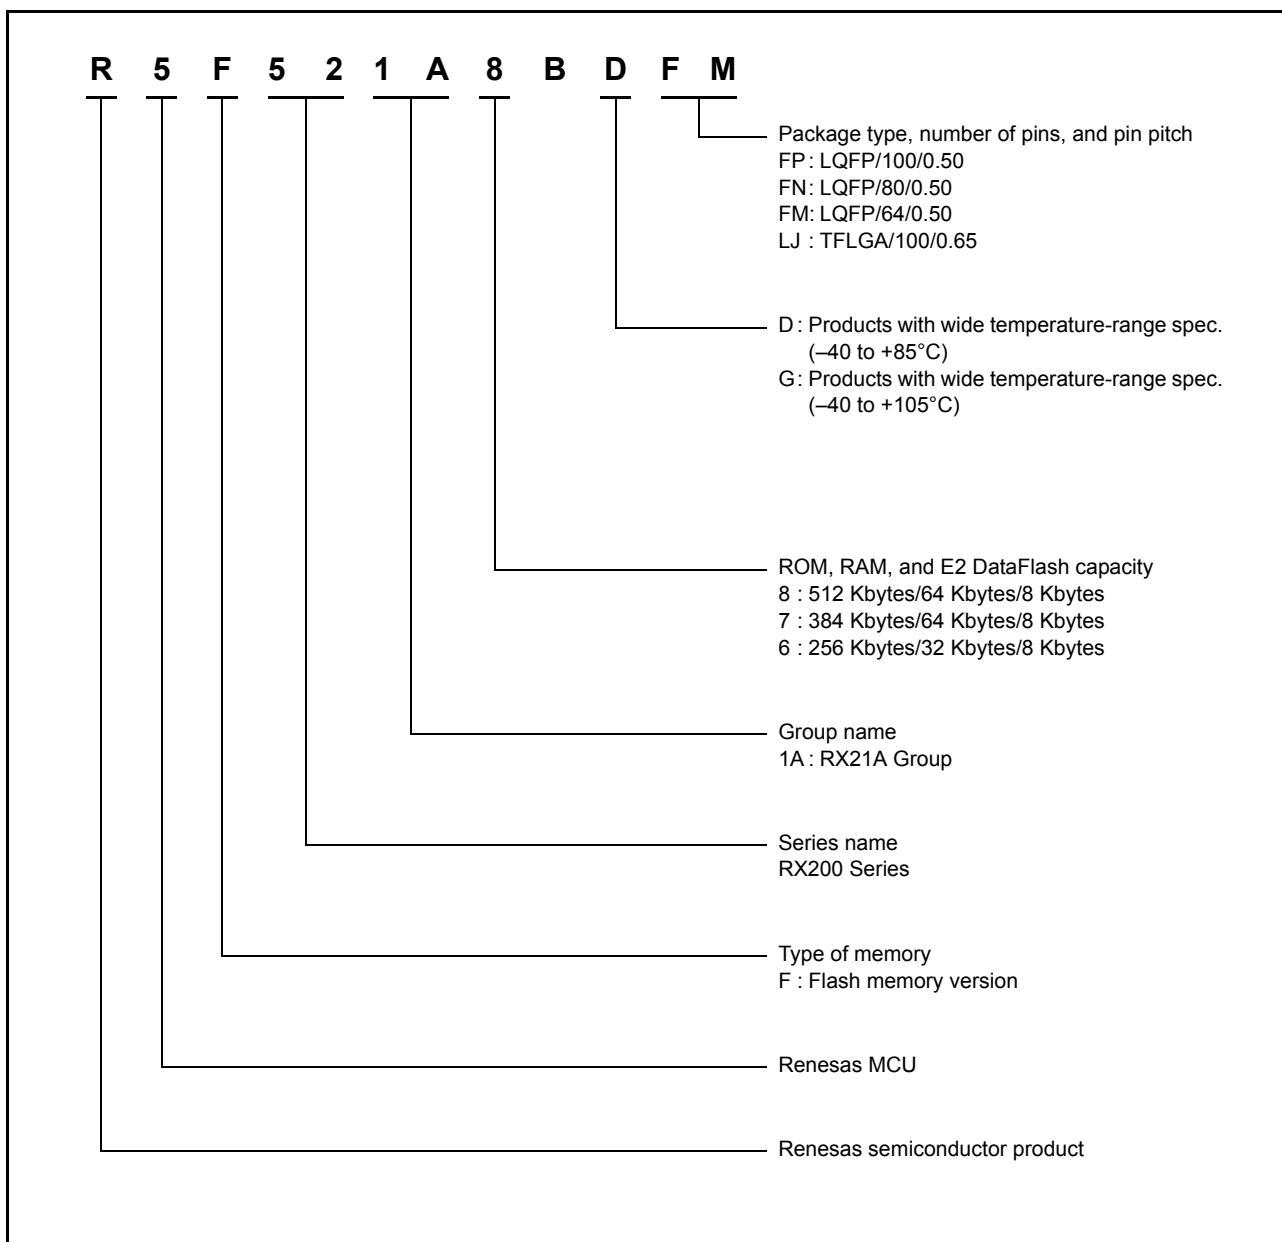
R 5 F 5 2 1 A 8 B D F M

Package type, number of pins, and pin pitch
FP : LQFP/100/0.50
FN : LQFP/80/0.50
FM: LQFP/64/0.50
LJ : TFLGA/100/0.65

D : Products with wide temperature-range spec. (–40 to +85°C)
G : Products with wide temperature-range spec. (–40 to +105°C)

ROM, RAM, and E2 DataFlash capacity
8 : 512 Kbytes/64 Kbytes/8 Kbytes
7 : 384 Kbytes/64 Kbytes/8 Kbytes
6 : 256 Kbytes/32 Kbytes/8 Kbytes

Group name
1A : RX21A Group

Series name
RX200 Series

Type of memory
F : Flash memory version

Renesas MCU

Renesas semiconductor product